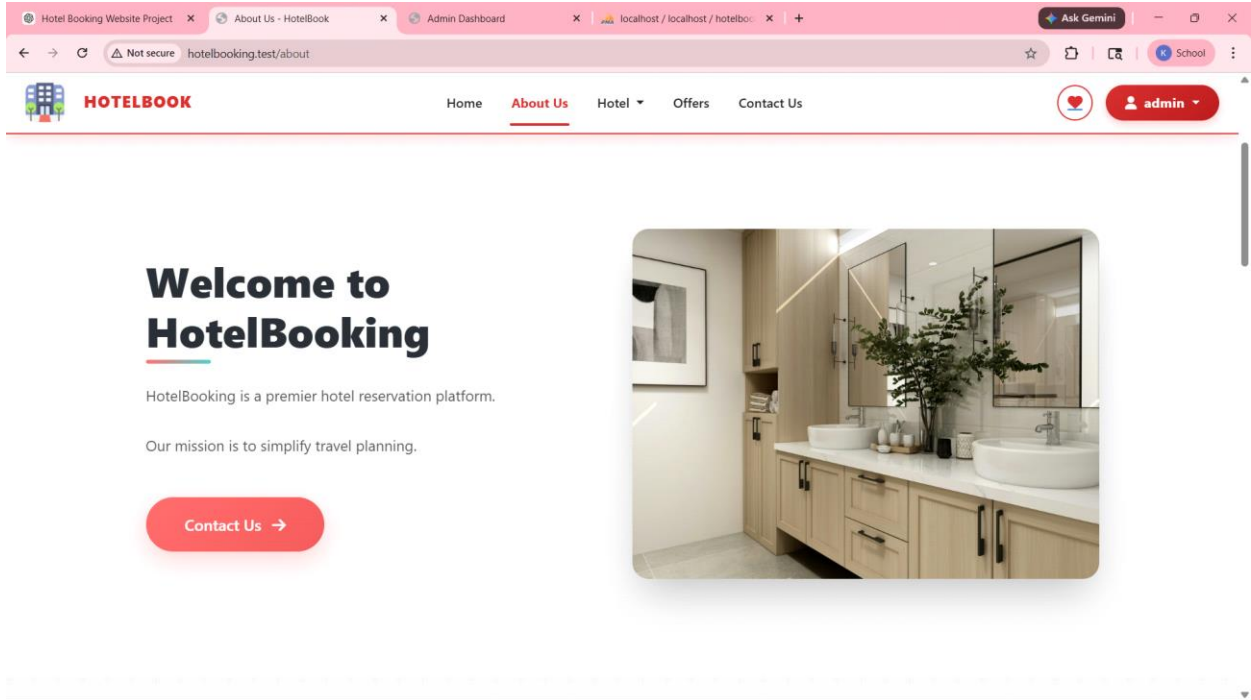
Hotel Booking Website Project ×
About Us - HotelBook ×
Admin Dashboard ×
localhost / localhost / hotelboo ×
+
Ask Gemini
Not secure hotelbooking.test/about
School

HOTELBOOK
Home
About Us
Hotel
Offers
Contact Us
admin

Welcome to HotelBooking

HotelBooking is a premier hotel reservation platform.

Our mission is to simplify travel planning.

Contact Us →